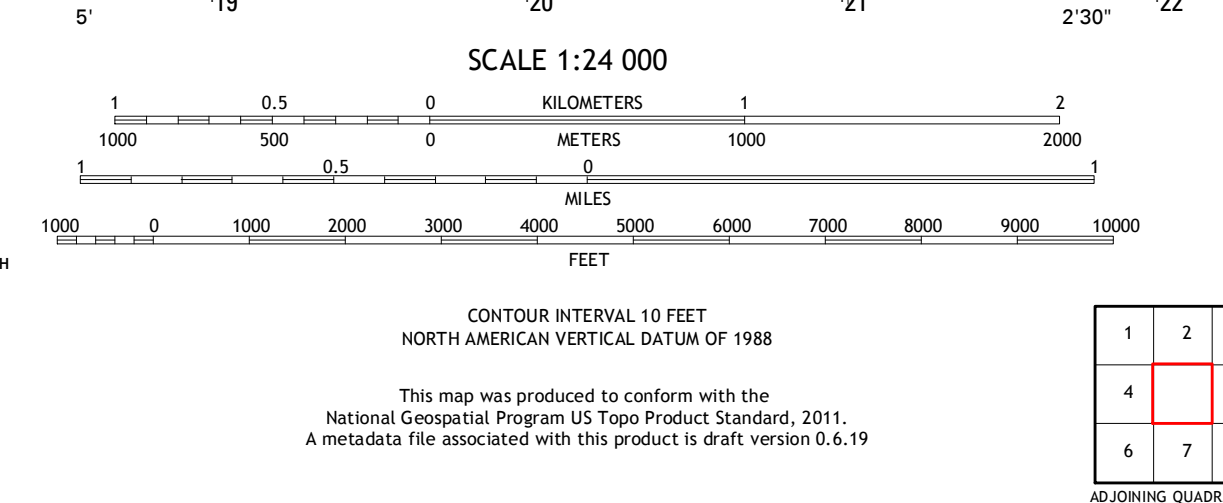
5' 19 20 21 2'30" 22

SCALE 1:24 000

1 0.5 0 KILOMETERS 1 2

1000 500 0 METERS 1000 2000

1 0.5 0 1

MILES

1000 0 1000 2000 3000 4000 5000 6000 7000 8000 9000 10000

FEET

H

CONTOUR INTERVAL 10 FEET
NORTH AMERICAN VERTICAL DATUM OF 1988

This map was produced to conform with the National Geospatial Program US Topo Product Standard, 2011. A metadata file associated with this product is draft version 0.6.19

| 1 | 2 |
|---|---|
| 4 |  |
| 6 | 7 |

ADJOINING QUADR